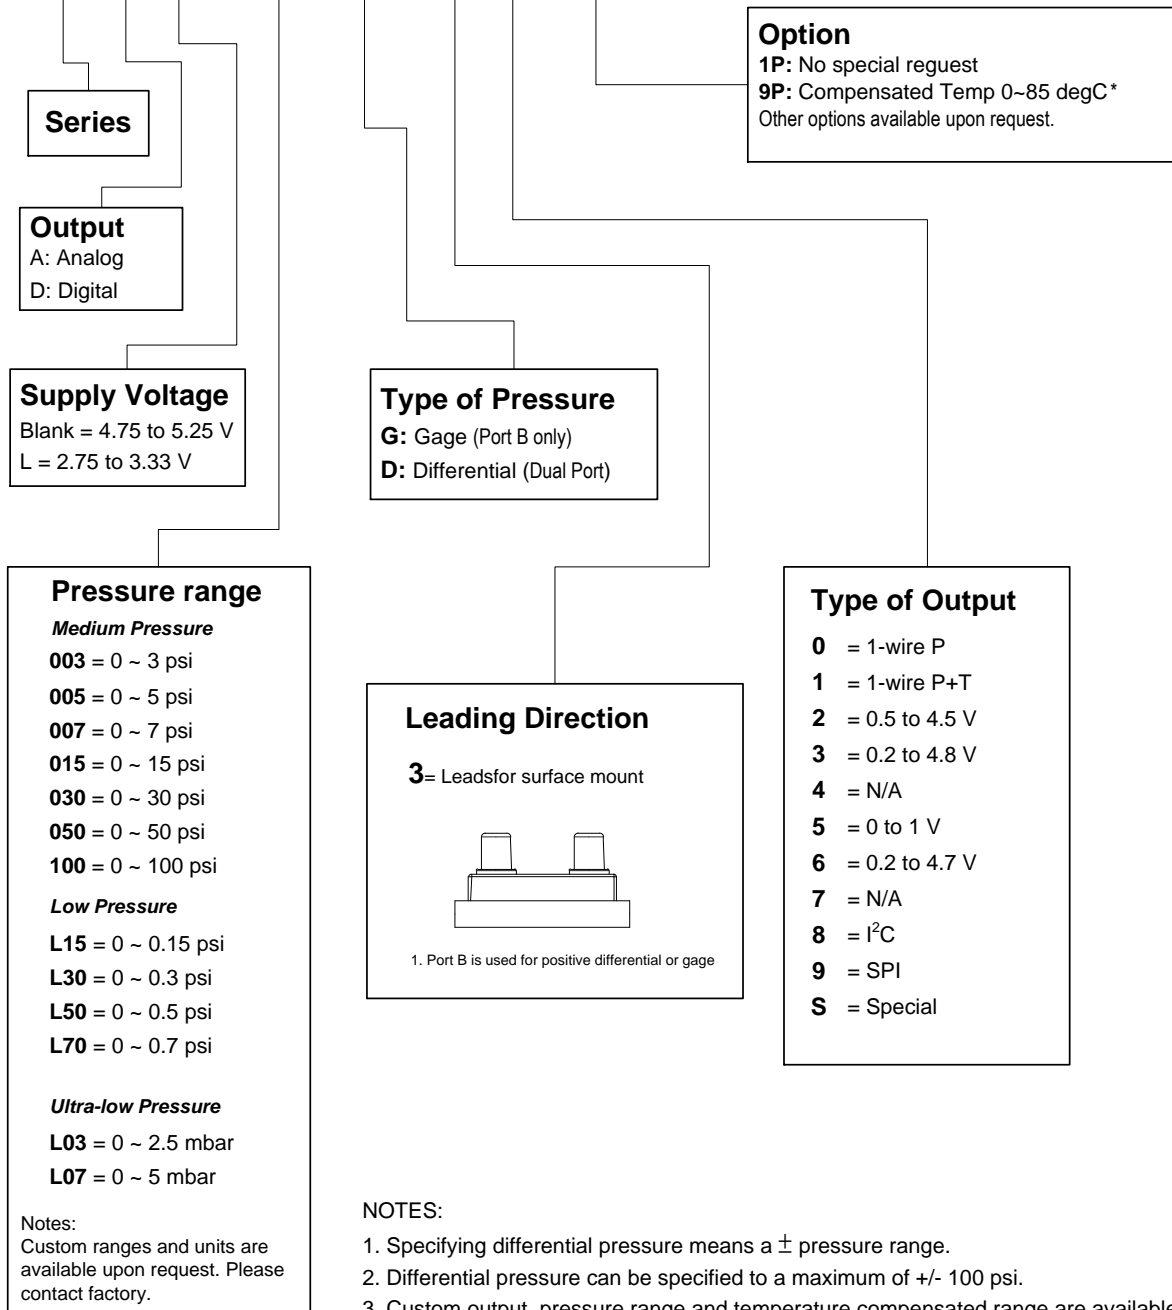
Option
1P: No special reguest
9P: Compensated Temp 0~85 degC*
Other options available upon request.

Series

Output
A: Analog
D: Digital

Supply Voltage
Blank = 4.75 to 5.25 V
L = 2.75 to 3.33 V

Type of Pressure
G: Gage (Port B only)
D: Differential (Dual Port)

Pressure range
Medium Pressure
003 = 0 ~ 3 psi
005 = 0 ~ 5 psi
007 = 0 ~ 7 psi
015 = 0 ~ 15 psi
030 = 0 ~ 30 psi
050 = 0 ~ 50 psi
100 = 0 ~ 100 psi
Low Pressure
L15 = 0 ~ 0.15 psi
L30 = 0 ~ 0.3 psi
L50 = 0 ~ 0.5 psi
L70 = 0 ~ 0.7 psi

Ultra-low Pressure
L03 = 0 ~ 2.5 mbar
L07 = 0 ~ 5 mbar

Notes:
Custom ranges and units are available upon request. Please contact factory.

Leading Direction
3= Leadsfor surface mount

1. Port B is used for positive differential or gage

Type of Output
0 = 1-wire P
1 = 1-wire P+T
2 = 0.5 to 4.5 V
3 = 0.2 to 4.8 V
4 = N/A
5 = 0 to 1 V
6 = 0.2 to 4.7 V
7 = N/A
8 = $I^2C$
9 = SPI
S = Special

NOTES:
1. Specifying differential pressure means a $\pm$ pressure range.
2. Differential pressure can be specified to a maximum of +/- 100 psi.
3. Custom output, pressure range and temperature compensated range are available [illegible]